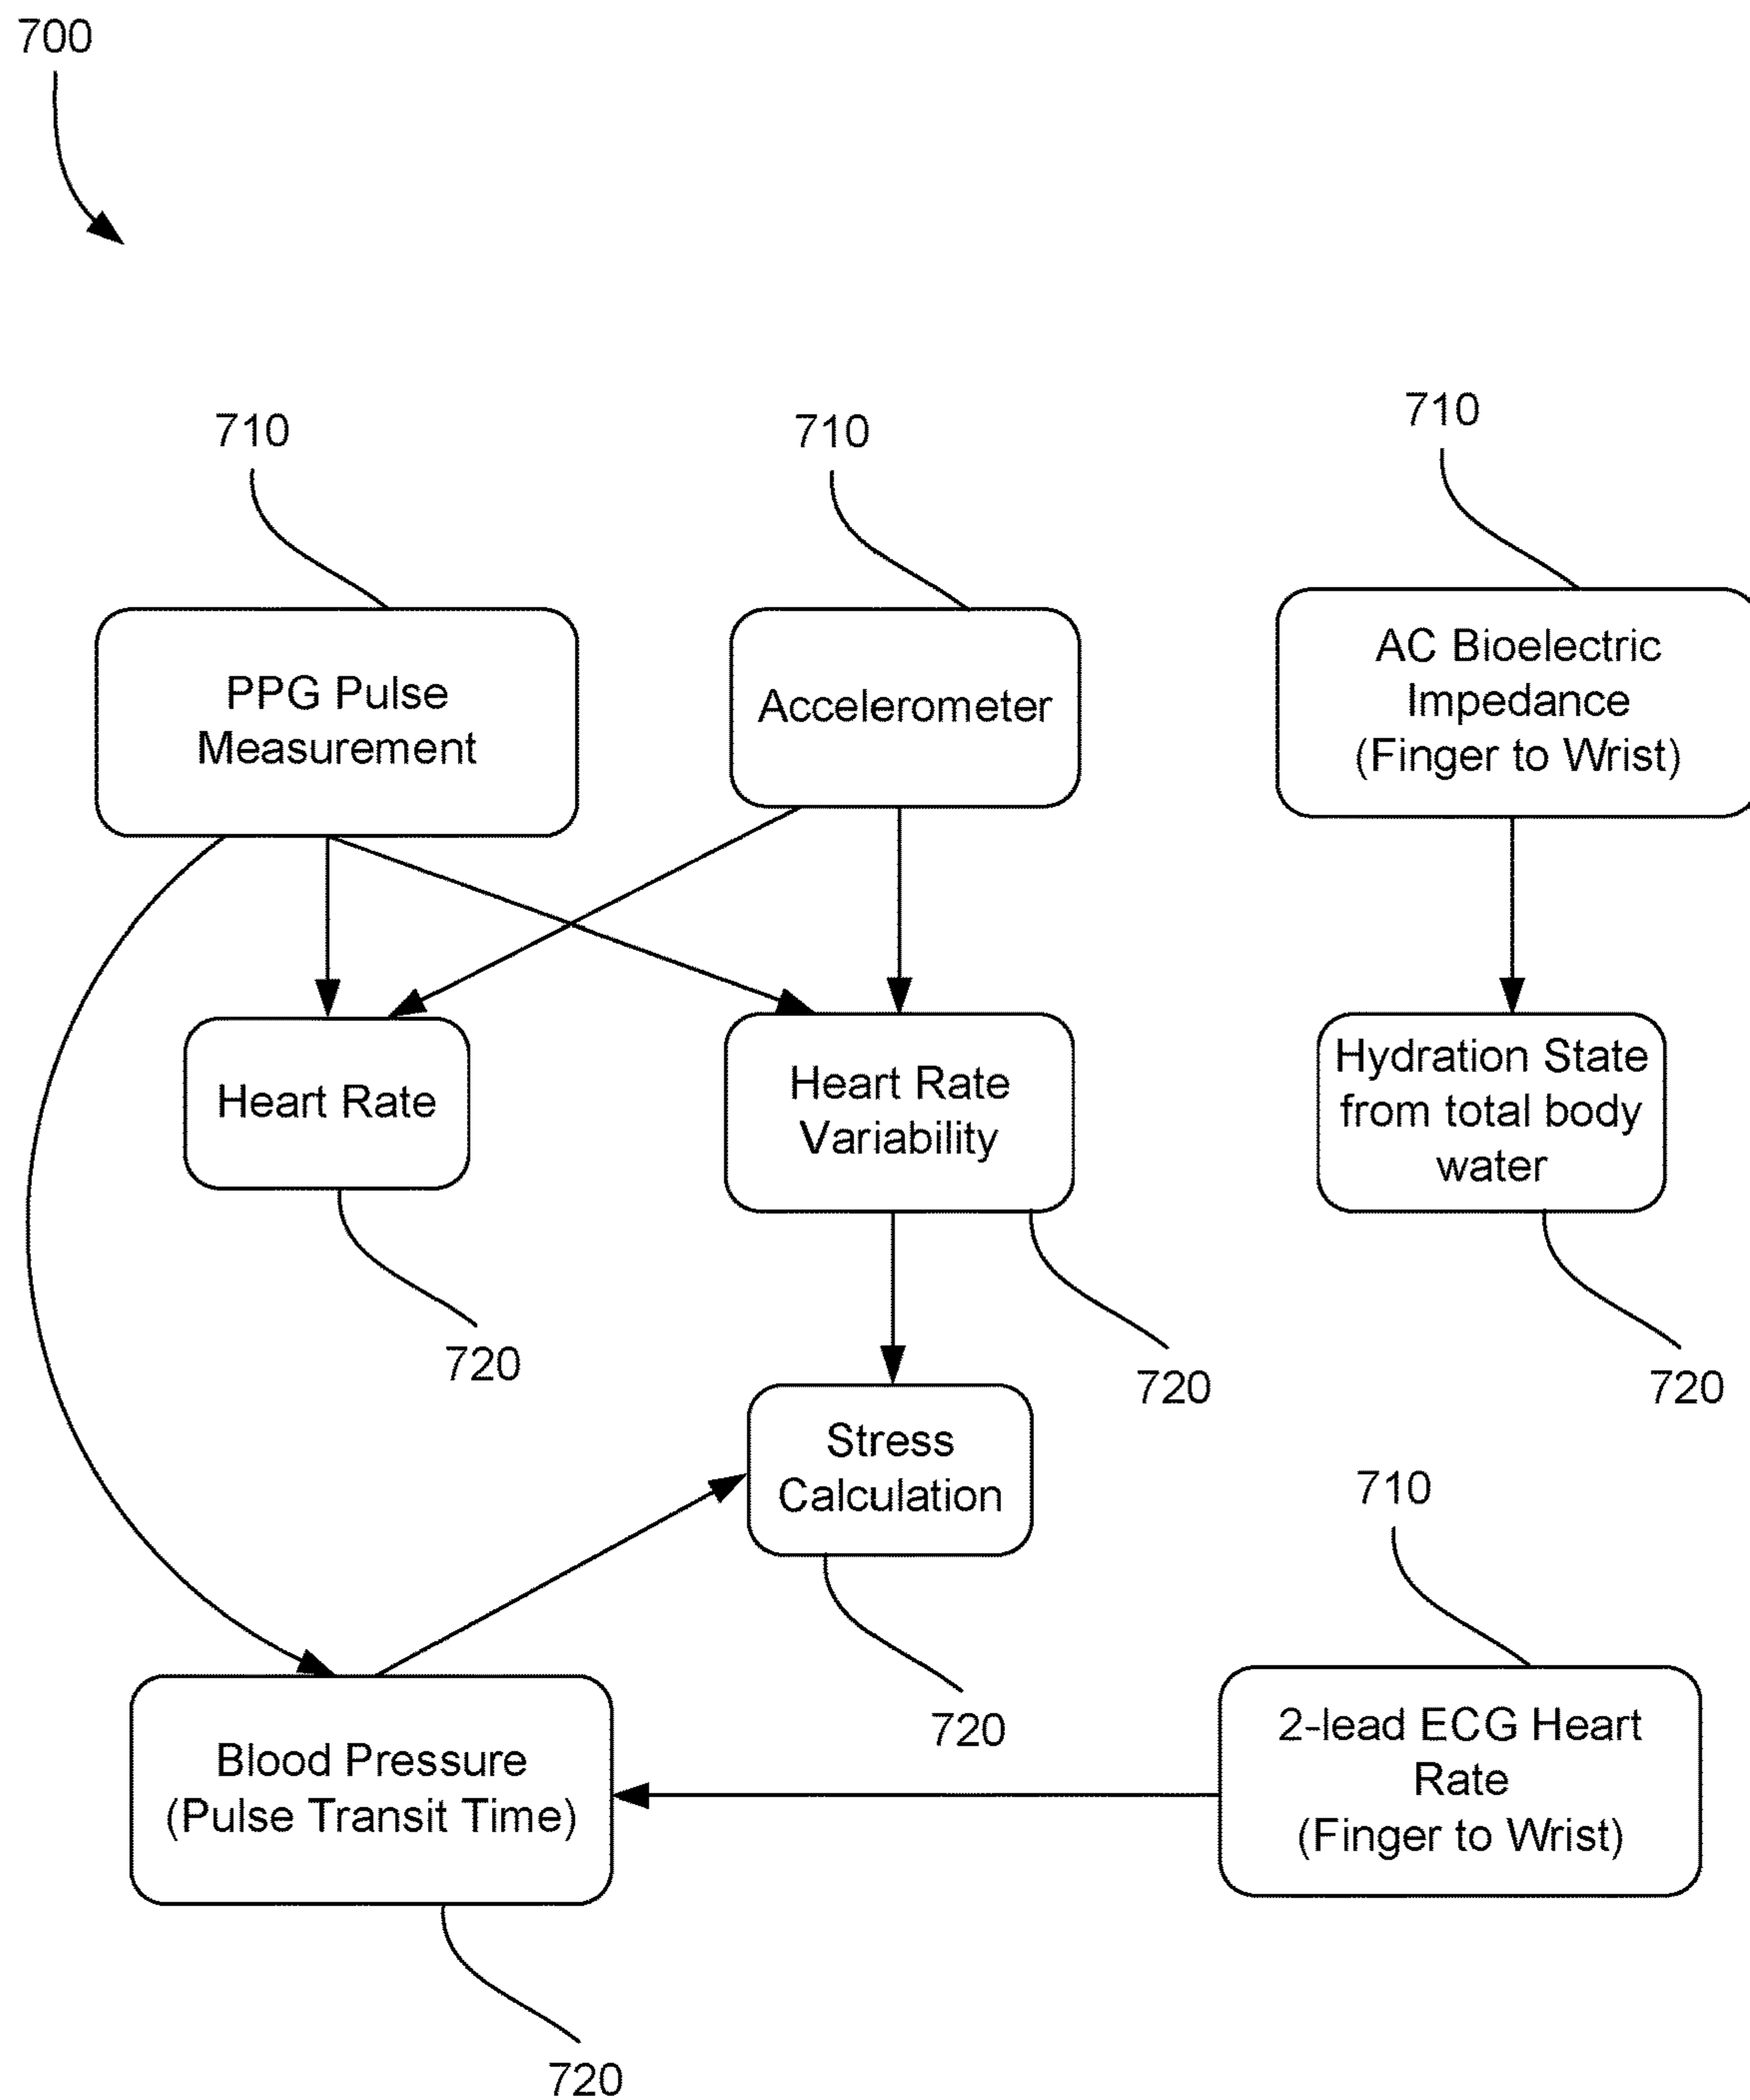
700

710

710

710

PPG Pulse Measurement

Accelerometer

AC Bioelectric Impedance (Finger to Wrist)

Heart Rate

Heart Rate Variability

Hydration State from total body water

720

720

720

Stress Calculation

710

720

Blood Pressure (Pulse Transit Time)

2-lead ECG Heart Rate (Finger to Wrist)

720